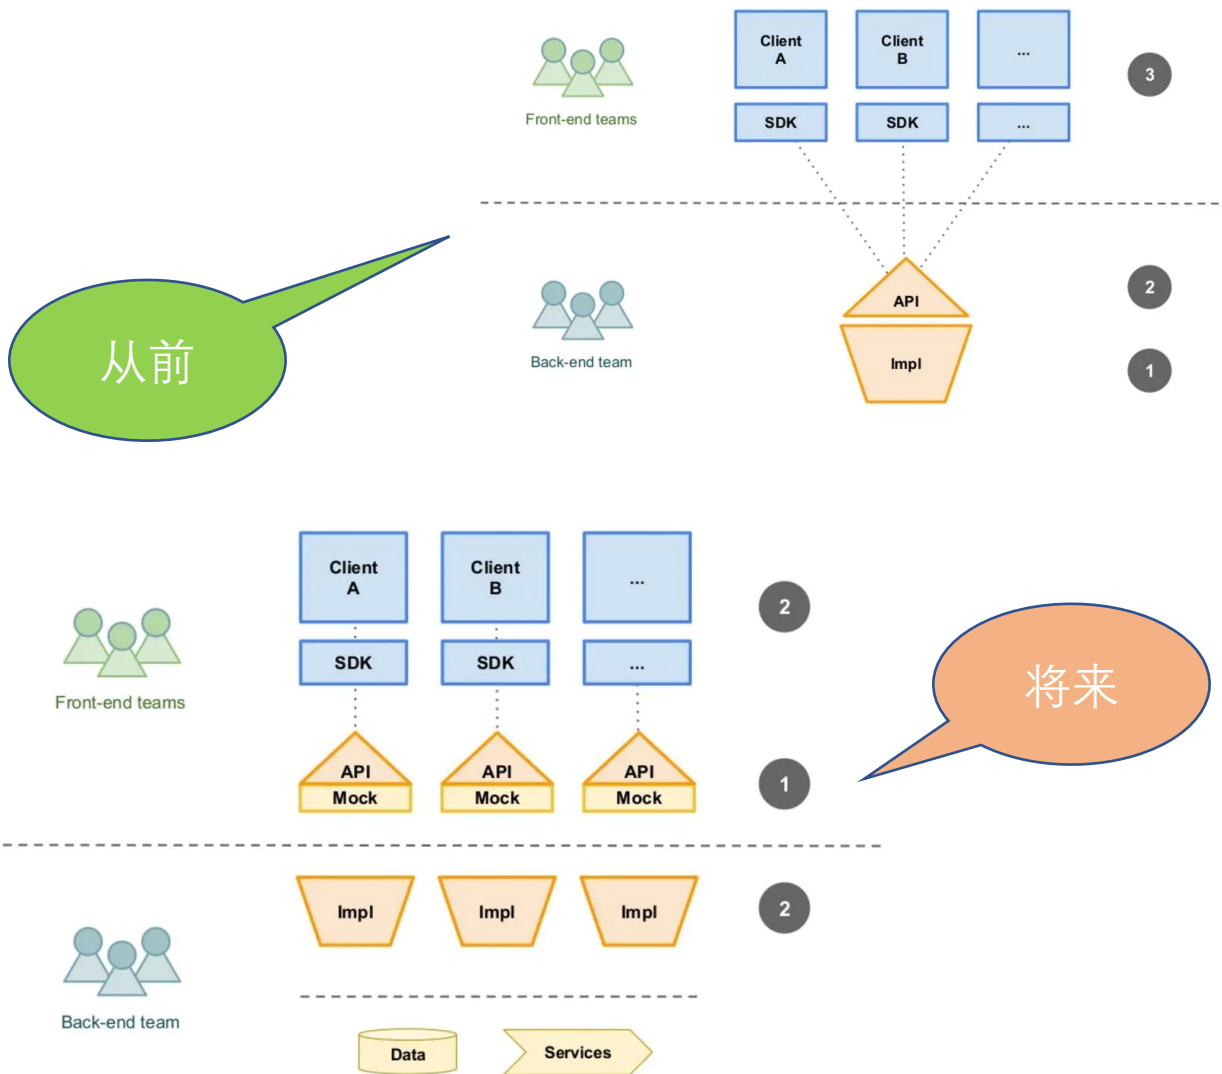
Front-end teams

Client A

Client B

...

SDK

SDK

...

3

从前

Back-end team

API

Impl

2

1

Client A

Client B

...

2

SDK

SDK

...

Front-end teams

将来

API Mock

API Mock

API Mock

1

Impl

Impl

Impl

2

Back-end team

Data

Services